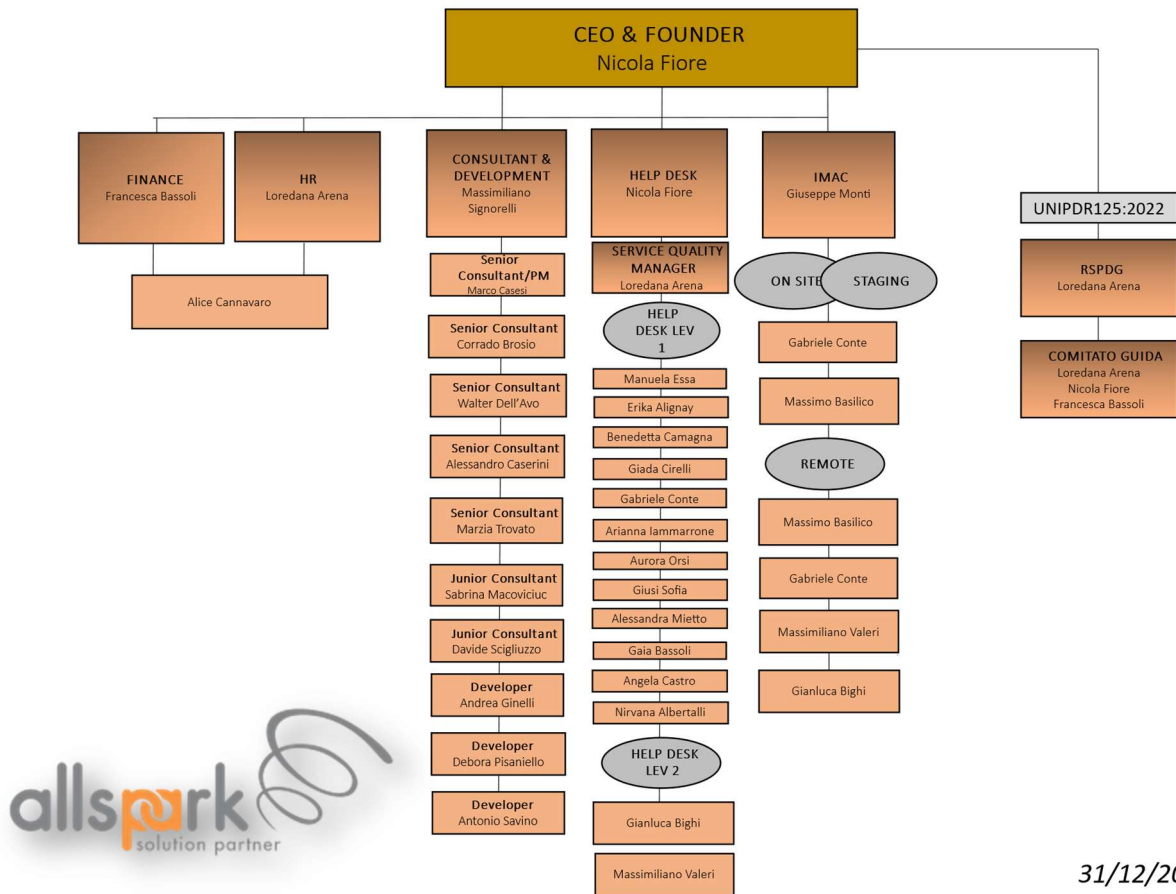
CEO & FOUNDER
Nicola Fiore

FINANCE
Francesca Bassoli

HR
Loredana Arena

Alice Cannavaro

CONSULTANT & DEVELOPMENT
Massimiliano Signorelli

Senior Consultant/PM
Marco Casesi

Senior Consultant
Corrado Brosio

Senior Consultant
Walter Dell'Avo

Senior Consultant
Alessandro Caserini

Senior Consultant
Marzia Trovato

Junior Consultant
Sabrina Macoviciuc

Junior Consultant
Davide Scigliuzzo

Developer
Andrea Ginelli

Developer
Debora Pisaniello

Developer
Antonio Savino

HELP DESK
Nicola Fiore

SERVICE QUALITY MANAGER
Loredana Arena

HELP DESK LEV 1

Manuela Essa

Erika Alignay

Benedetta Camagna

Giada Cirelli

Gabriele Conte

Arianna Iammarrone

Aurora Orsi

Giusi Sofia

Alessandra Mietto

Gaia Bassoli

Angela Castro

Nirvana Albertalli

HELP DESK LEV 2

Gianluca Bighi

Massimiliano Valeri

IMAC
Giuseppe Monti

ON SITE

STAGING

Gabriele Conte

Massimo Basilico

REMOTE

Massimo Basilico

Gabriele Conte

Massimiliano Valeri

Gianluca Bighi

UNIPDR125:2022

RSPDG
Loredana Arena

COMITATO GUIDA
Loredana Arena
Nicola Fiore
Francesca Bassoli

allspark
solution partner

31/12/20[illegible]